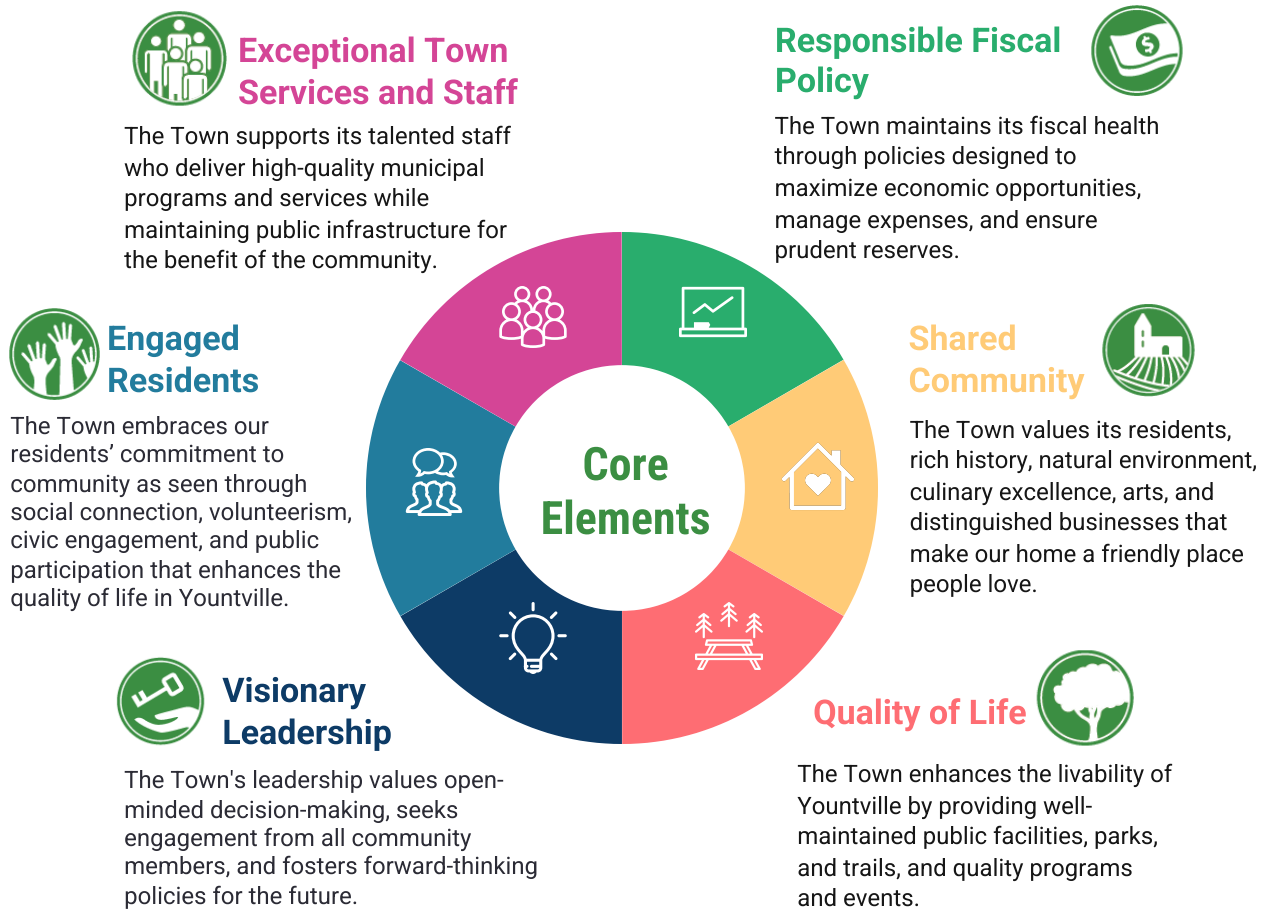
Exceptional Town Services and Staff

The Town supports its talented staff who deliver high-quality municipal programs and services while maintaining public infrastructure for the benefit of the community.

Responsible Fiscal Policy

The Town maintains its fiscal health through policies designed to maximize economic opportunities, manage expenses, and ensure prudent reserves.

Engaged Residents

The Town embraces our residents' commitment to community as seen through social connection, volunteerism, civic engagement, and public participation that enhances the quality of life in Yountville.

Core Elements

Shared Community

The Town values its residents, rich history, natural environment, culinary excellence, arts, and distinguished businesses that make our home a friendly place people love.

Visionary Leadership

The Town's leadership values open-minded decision-making, seeks engagement from all community members, and fosters forward-thinking policies for the future.

Quality of Life

The Town enhances the livability of Yountville by providing well-maintained public facilities, parks, and trails, and quality programs and events.